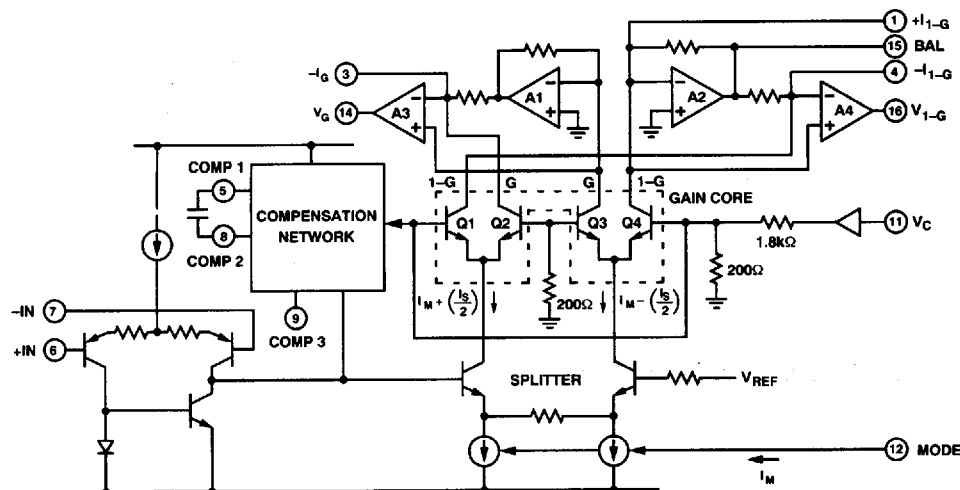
1 $+I_{1-G}$
15 BAL
$-I_G$ 3
4 $-I_{1-G}$
A1
A2
$V_G$ 14
A3
A4
16 $V_{1-G}$
COMP 1
5
8
COMP 2
COMPENSATION NETWORK
1–G
G
G
1–G
GAIN CORE
Q1
Q2
Q3
Q4
1.8kΩ
11 $V_C$
200Ω
200Ω
$I_M + \left(\frac{I_S}{2}\right)$
$I_M - \left(\frac{I_S}{2}\right)$
9
COMP 3
–IN 7
+IN 6
SPLITTER
$V_{REF}$
12 MODE
$I_M$